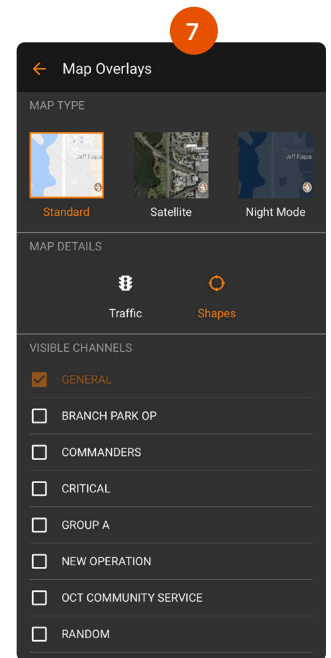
7

Map Overlays

MAP TYPE

Jeff Fuqua

Standard

Satellite

Jeff Fuqua

Night Mode

MAP DETAILS

Traffic

Shapes

VISIBLE CHANNELS

GENERAL

BRANCH PARK OP

COMMANDERS

CRITICAL

GROUP A

NEW OPERATION

OCT COMMUNITY SERVICE

RANDOM